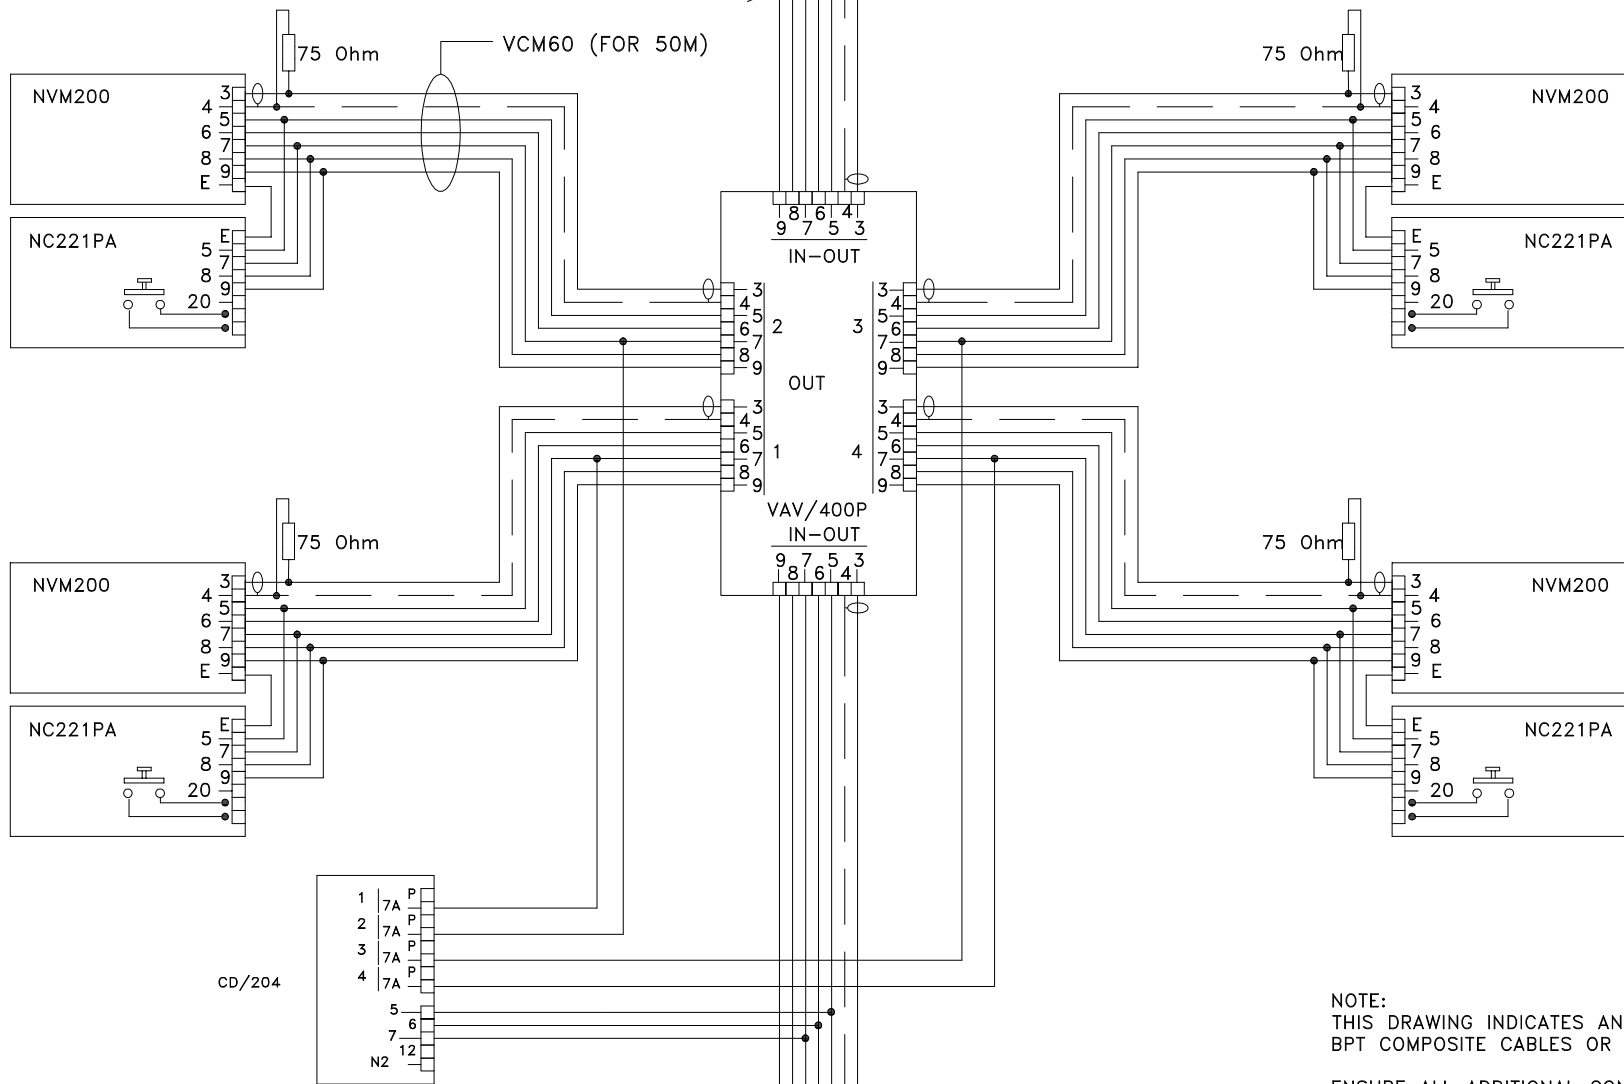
75 Ohm
VCM60 (FOR 50M)
75 Ohm
NVM200
3
4
5
6
7
8
9
E
NVM200
3
4
5
6
7
8
9
E
NC221PA
E
5
7
8
9
20
NC221PA
E
5
7
8
9
20
8 6 4
9 7 5 3
IN-OUT
3
4
5
6
7
8
9
2
3
3
4
5
6
7
8
9
OUT
3
4
5
6
7
8
9
1
4
3
4
5
6
7
8
9
VAV/400P
IN-OUT
9 7 5 3
8 6 4
75 Ohm
75 Ohm
NVM200
3
4
5
6
7
8
9
E
NVM200
3
4
5
6
7
8
9
E
NC221PA
E
5
7
8
9
20
NC221PA
E
5
7
8
9
20
1 7A P
2 7A P
3 7A P
4 7A P
CD/204
5
6
7
12
N2
NOTE:
THIS DRAWING INDICATES AN
BPT COMPOSITE CABLES OR
ENSURE ALL ADDITIONAL CON